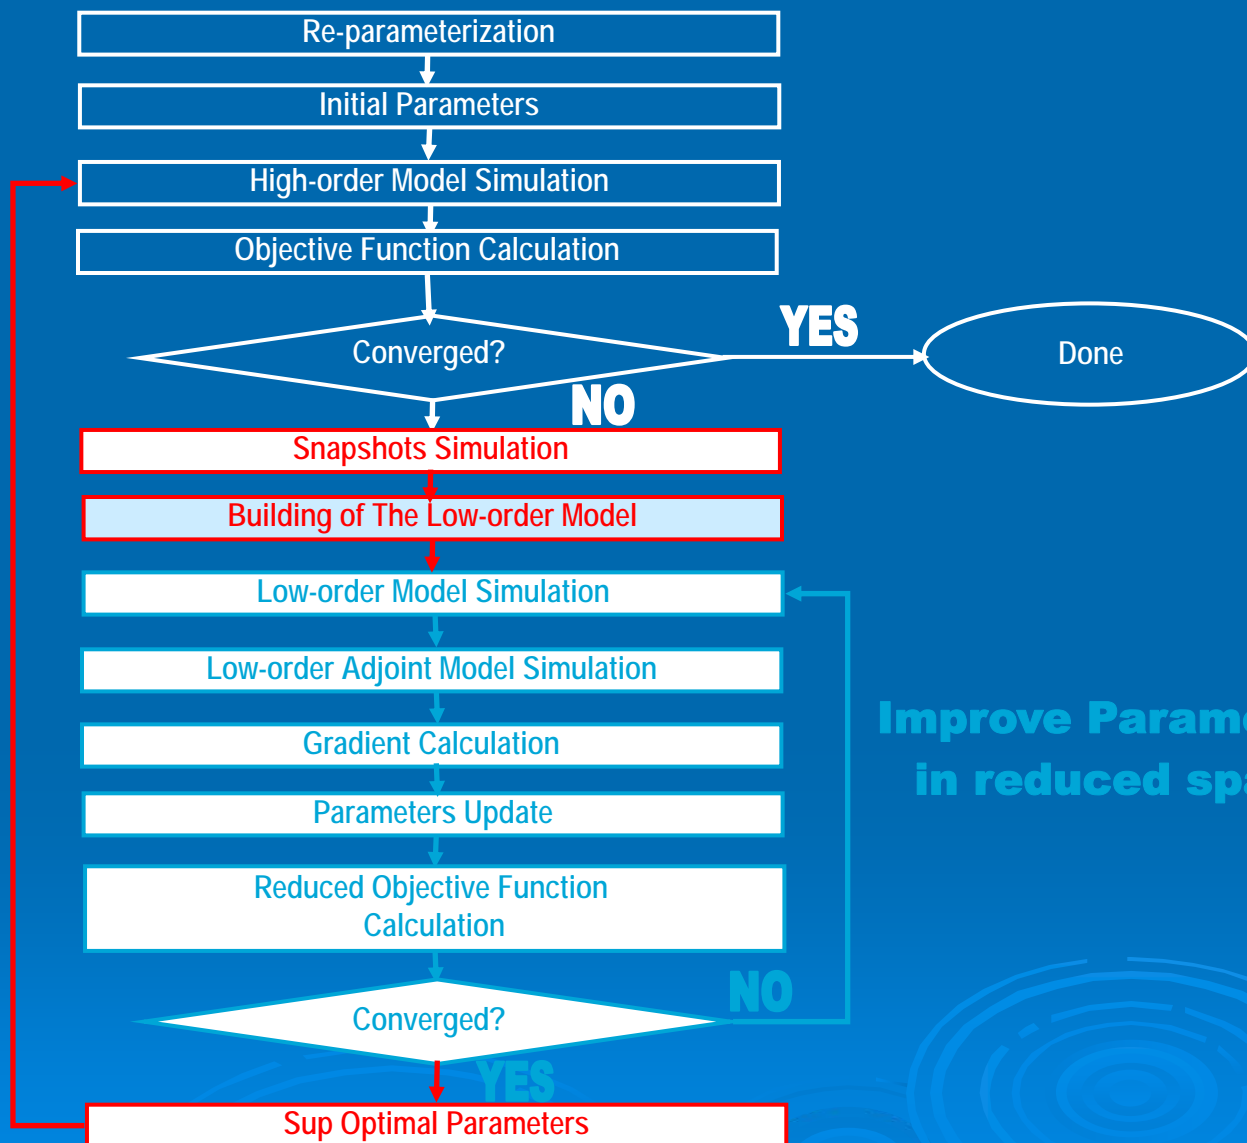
Re-parameterization

Initial Parameters

High-order Model Simulation

Objective Function Calculation

Converged?

YES

Done

NO

Snapshots Simulation

Building of The Low-order Model

Low-order Model Simulation

Low-order Adjoint Model Simulation

Gradient Calculation

Parameters Update

Reduced Objective Function Calculation

Improve Param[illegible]
in reduced sp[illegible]

NO

Converged?

YES

Sup Optimal Parameters